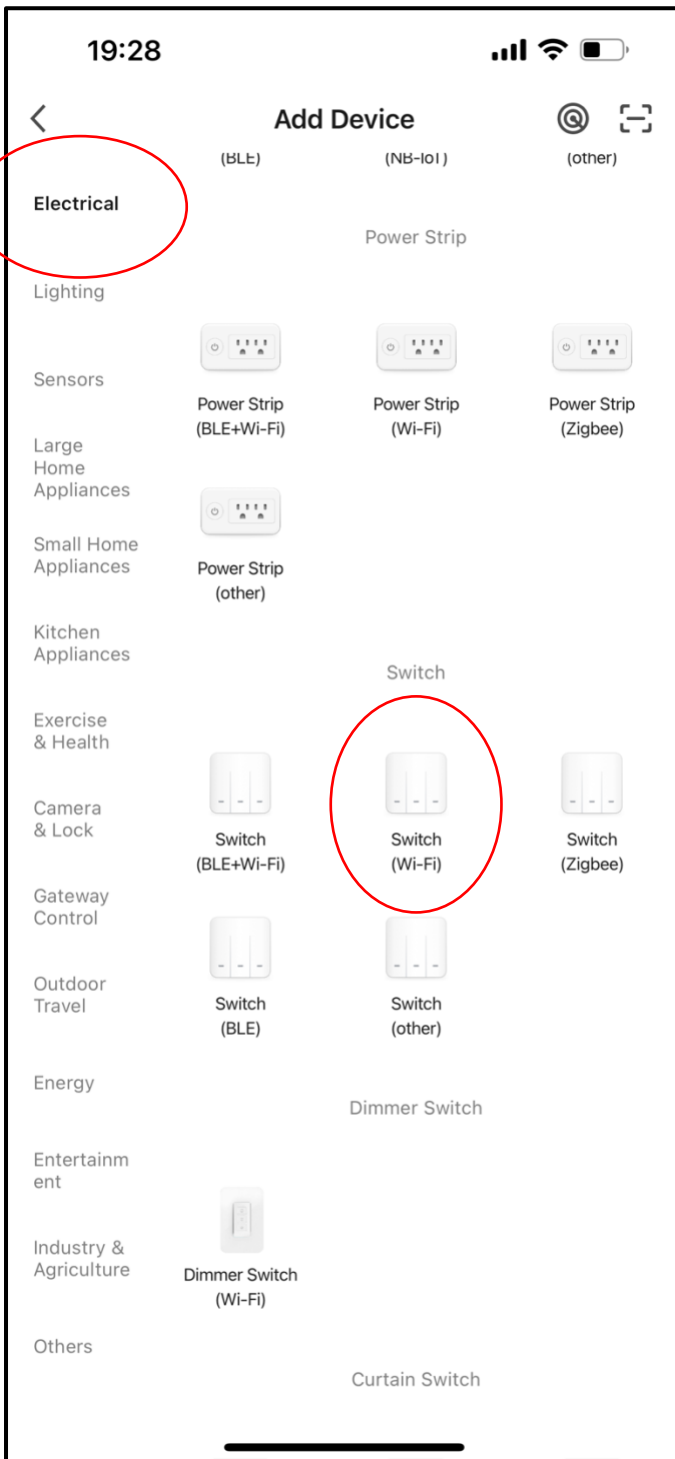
19:28

Add Device

(BLE) (NB-IoT) (other)

Electrical

Lighting

Sensors

Large Home Appliances

Small Home Appliances

Kitchen Appliances

Exercise & Health

Camera & Lock

Gateway Control

Outdoor Travel

Energy

Entertainment

Industry & Agriculture

Others

Power Strip

Power Strip (BLE+Wi-Fi)

Power Strip (Wi-Fi)

Power Strip (Zigbee)

Power Strip (other)

Switch

Switch (BLE+Wi-Fi)

Switch (Wi-Fi)

Switch (Zigbee)

Switch (BLE)

Switch (other)

Dimmer Switch

Dimmer Switch (Wi-Fi)

Curtain Switch